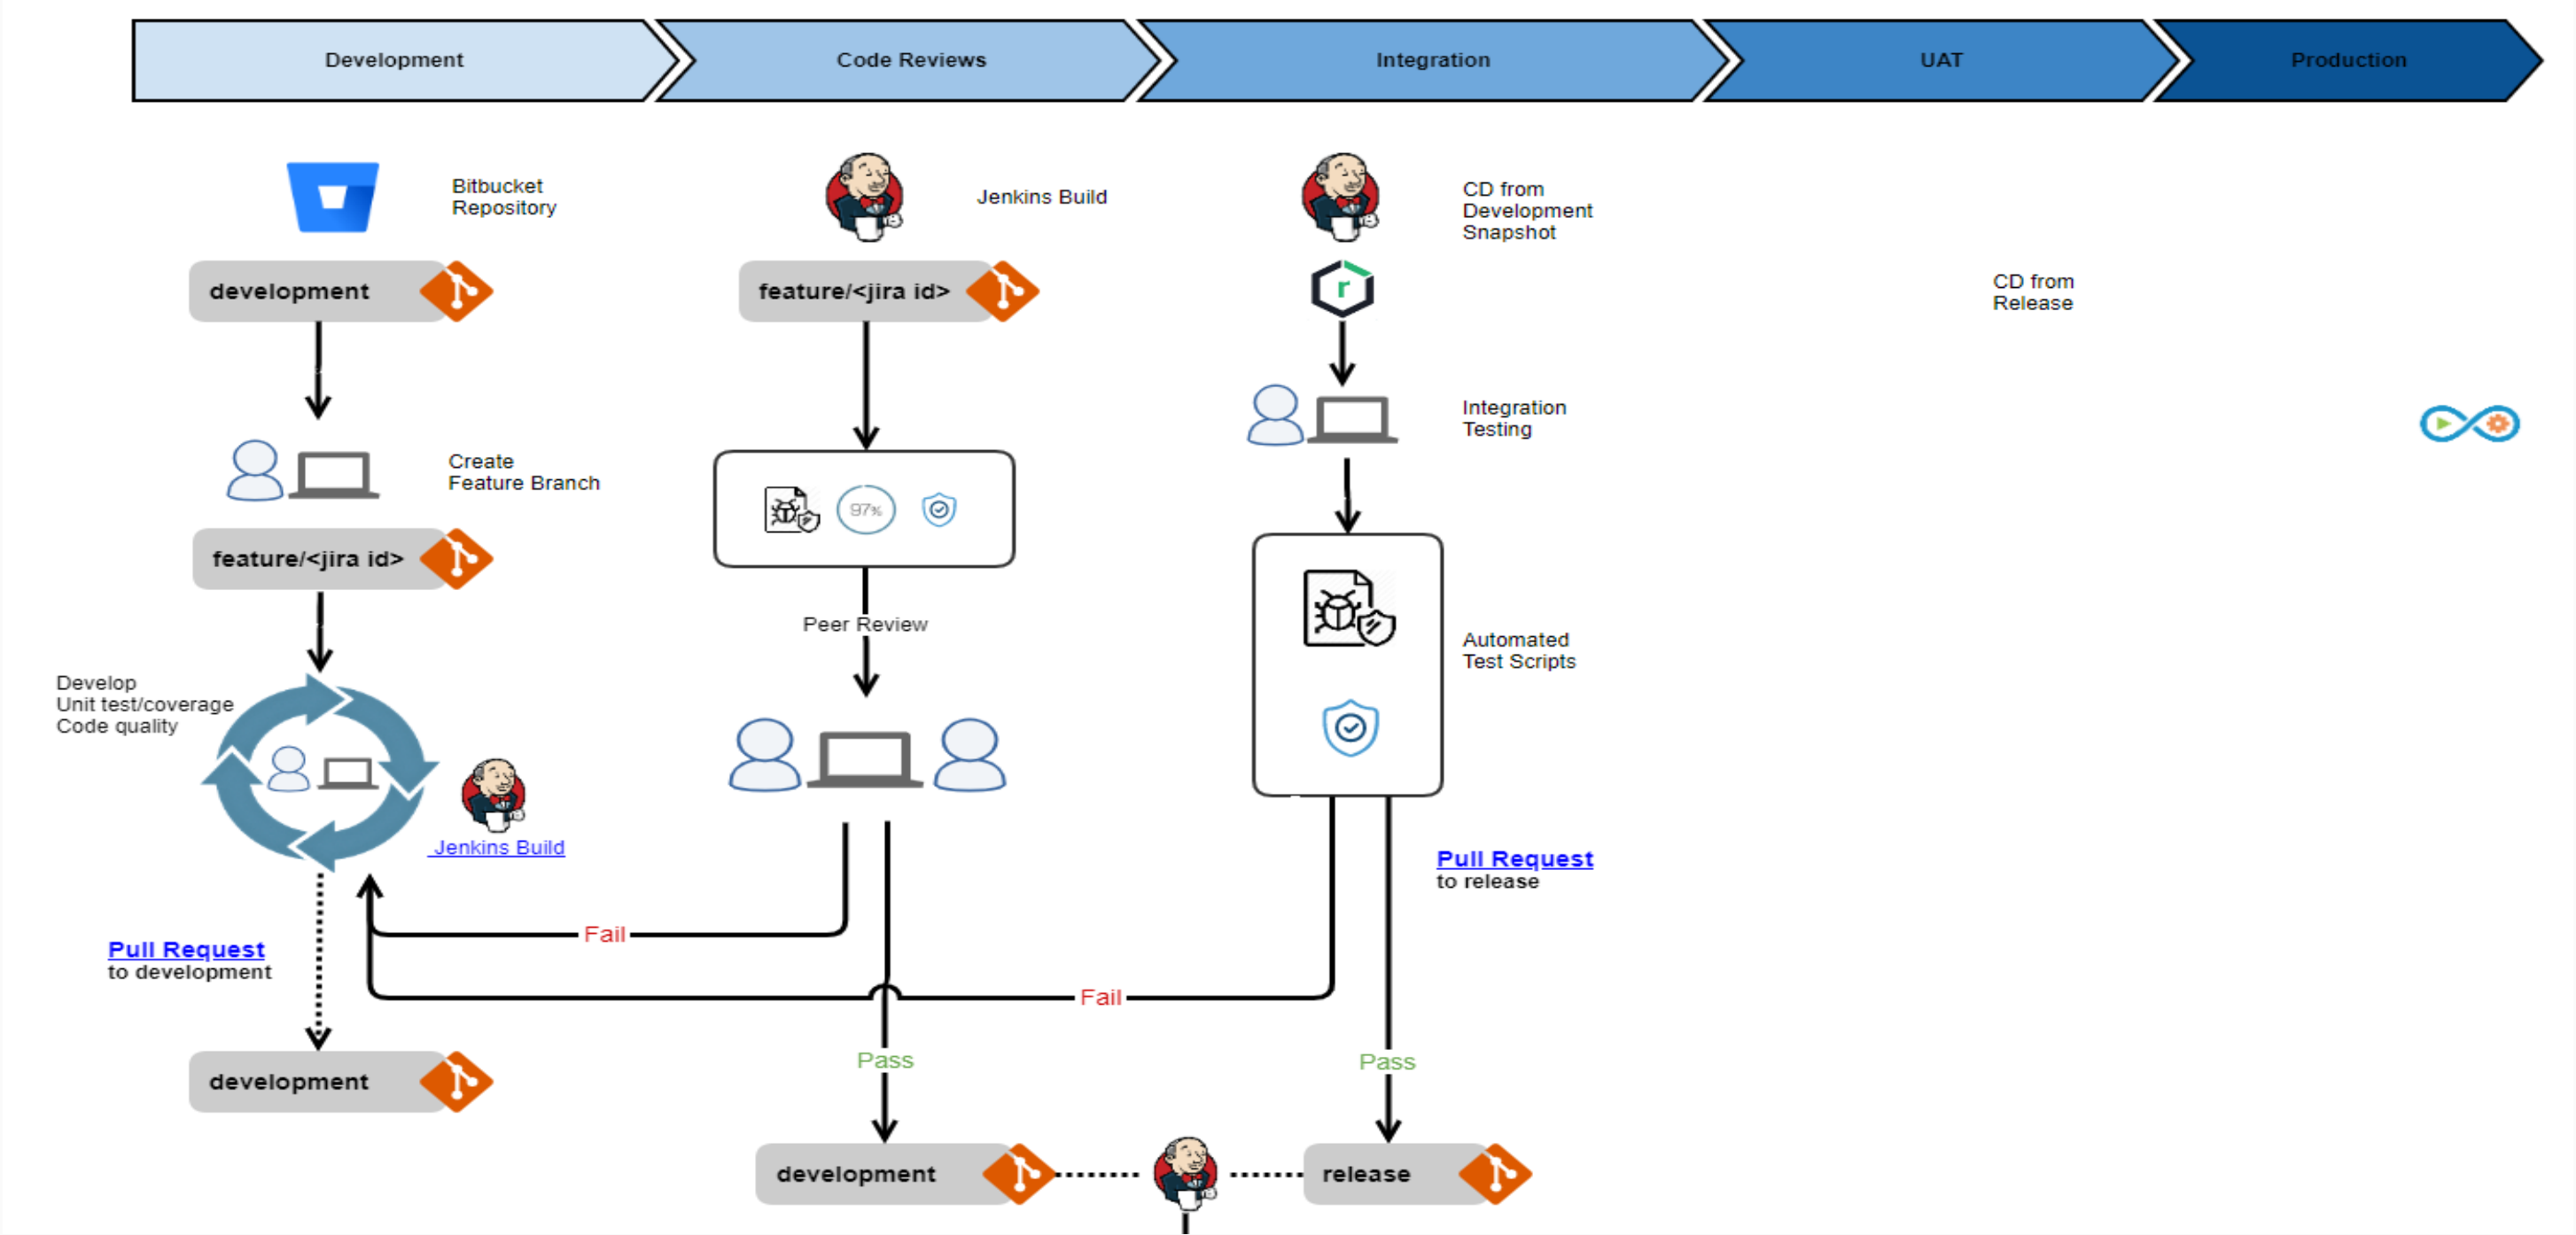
Development

Code Reviews

Integration

UAT

Production

Bitbucket Repository

development

Create Feature Branch

feature/<jira id>

Develop
Unit test/coverage
Code quality

Jenkins Build

Pull Request
to development

development

Jenkins Build

feature/<jira id>

97%

Peer Review

Fail

Fail

Pass

development

CD from Development Snapshot

r

Integration Testing

Automated Test Scripts

Pull Request
to release

Pass

release

CD from Release